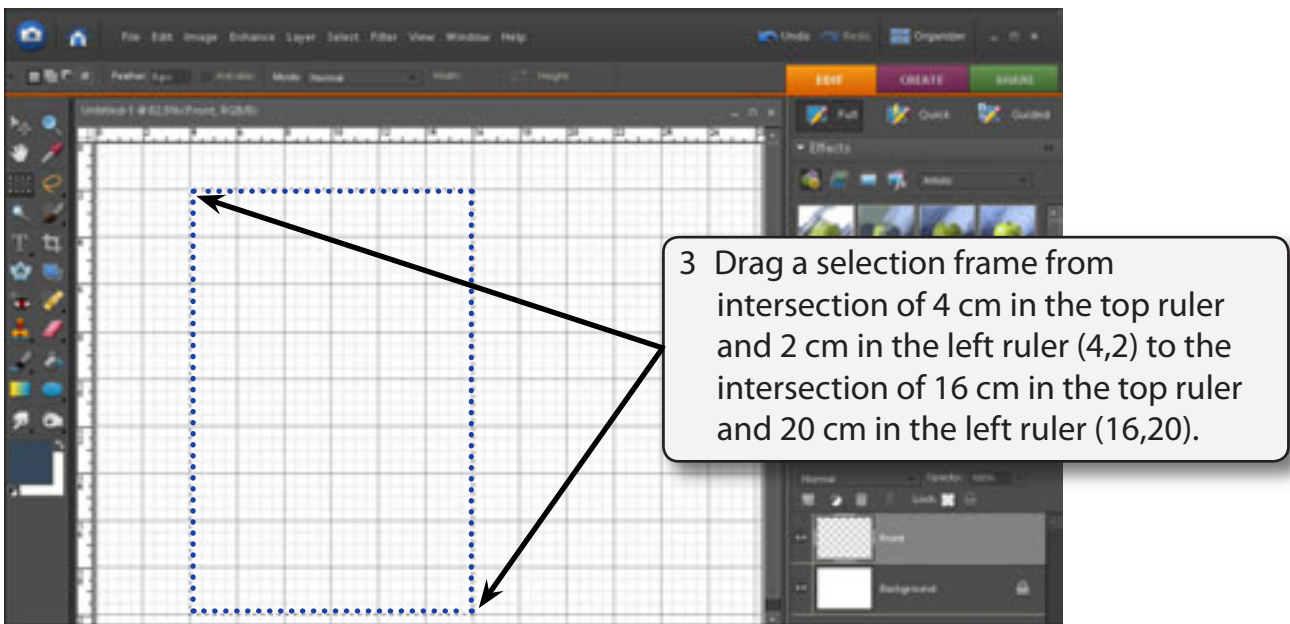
File Edit Image Enhance Layer Select Filter View Window Help

Undo Redo Organizer

Feather: Anti-alias Mode: Normal Width: Height:

EDIT CREATE SHARE

Untitled-1 @ 82.5% (Front, RGB/8)

Full Quick Guided

Effects

Artistic

3 Drag a selection frame from intersection of 4 cm in the top ruler and 2 cm in the left ruler (4,2) to the intersection of 16 cm in the top ruler and 20 cm in the left ruler (16,20).

Normal Opacity: 100%

Lock:

Front

Background